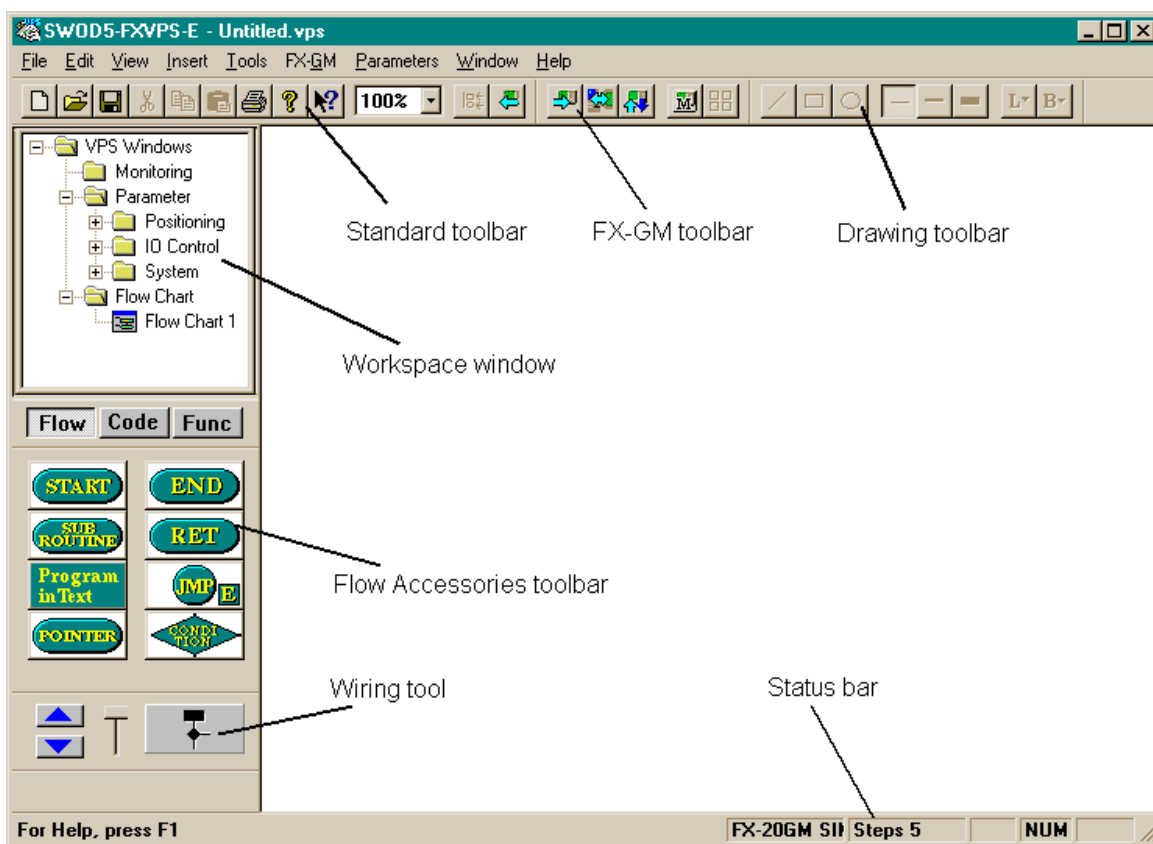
SWOD5-FXVPS-E - Untitled.vps

File Edit View Insert Tools FX-GM Parameters Window Help

100%

VPS Windows
Monitoring
Parameter
Positioning
IO Control
System
Flow Chart
Flow Chart 1

Standard toolbar

FX-GM toolbar

Drawing toolbar

Workspace window

Flow Code Func

START END

SUB ROUTINE RET

Program in Text JMP E

POINTER CONDITION

Flow Accessories toolbar

Wiring tool

Status bar

For Help, press F1

FX-20GM SI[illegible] Steps 5 NUM